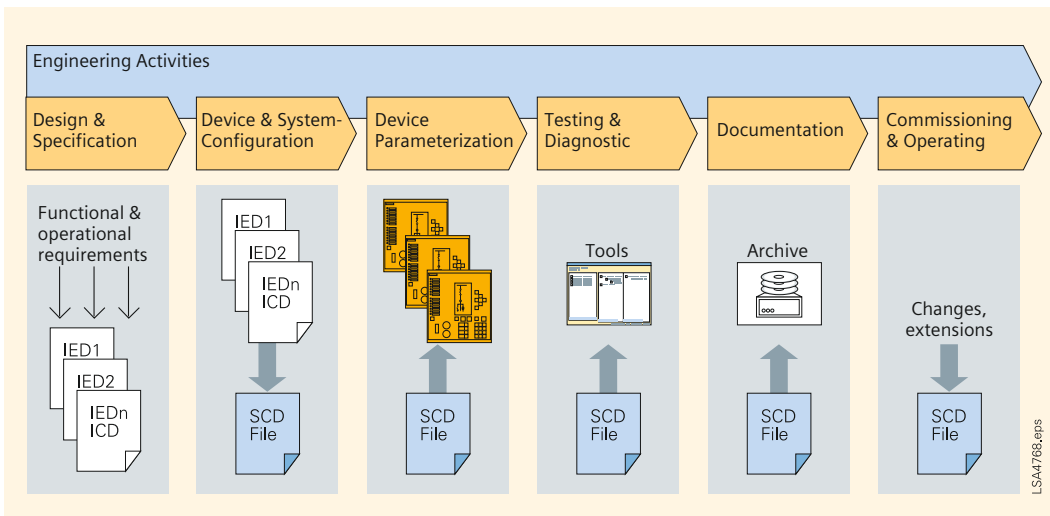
Engineering Activities

Design & Specification

Device & System-Configuration

Device Parameterization

Testing & Diagnostic

Documentation

Commissioning & Operating

Functional & operational requirements

IED1

IED2

IEDn ICD

IED1

IED2

IEDn ICD

SCD File

SCD File

Tools

SCD File

Archive

SCD File

Changes, extensions

SCD File

LSA4768.eps